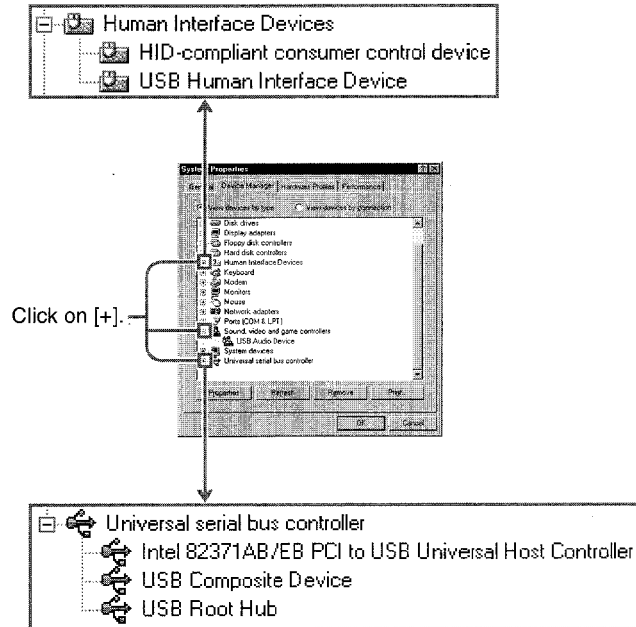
Human Interface Devices
HID-compliant consumer control device
USB Human Interface Device

System Properties
General | Device Manager | Hardware Profiles | Performance
View devices by type   View devices by connection
Disk drives
Display adapters
Floppy disk controllers
Hard disk controllers
Human Interface Devices
Keyboard
Modem
Monitors
Mouse
Network adapters
Ports (COM & LPT)
Sound, video and game controllers
USB Audio Device
System devices
Universal serial bus controller
Properties | Refresh | Remove | Print...
OK | Cancel

Click on [+].

Universal serial bus controller
Intel 82371AB/EB PCI to USB Universal Host Controller
USB Composite Device
USB Root Hub